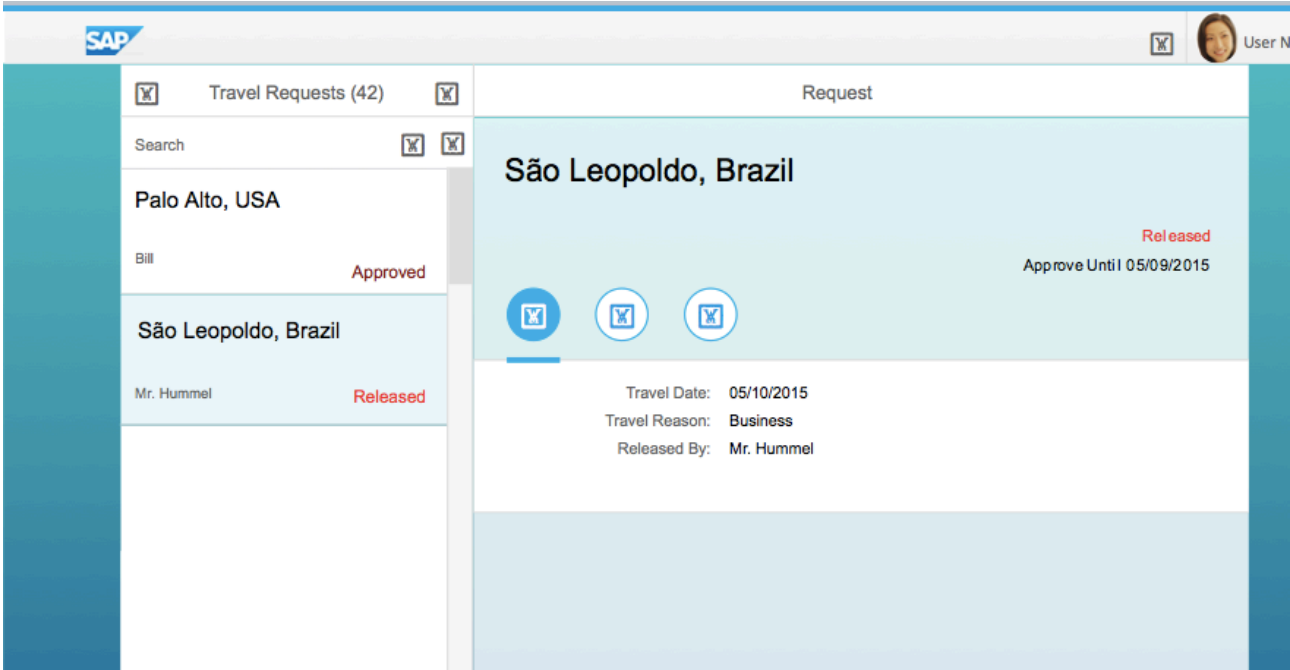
SAP

User N

Travel Requests (42)

Request

Search

Palo Alto, USA

Bill

Approved

São Leopoldo, Brazil

Mr. Hummel

Released

São Leopoldo, Brazil

Released

Approve Until 05/09/2015

Travel Date: 05/10/2015

Travel Reason: Business

Released By: Mr. Hummel